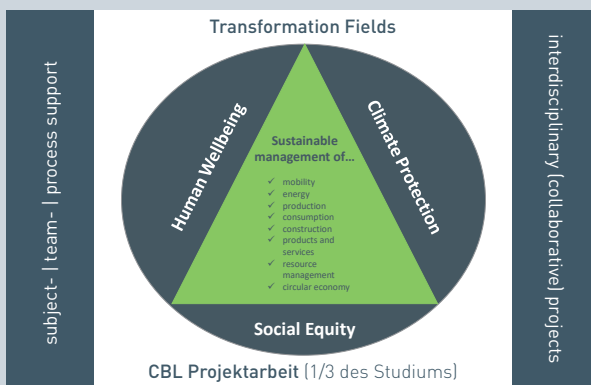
subject- | team- | process support

Transformation Fields

Human Wellbeing

Climate Protection

Sustainable management of...

✓ mobility
✓ energy
✓ production
✓ consumption
✓ construction
✓ products and services
✓ resource management
✓ circular economy

Social Equity

CBL Projektarbeit (1/3 des Studiums)

interdisciplinary (collaborative) projects